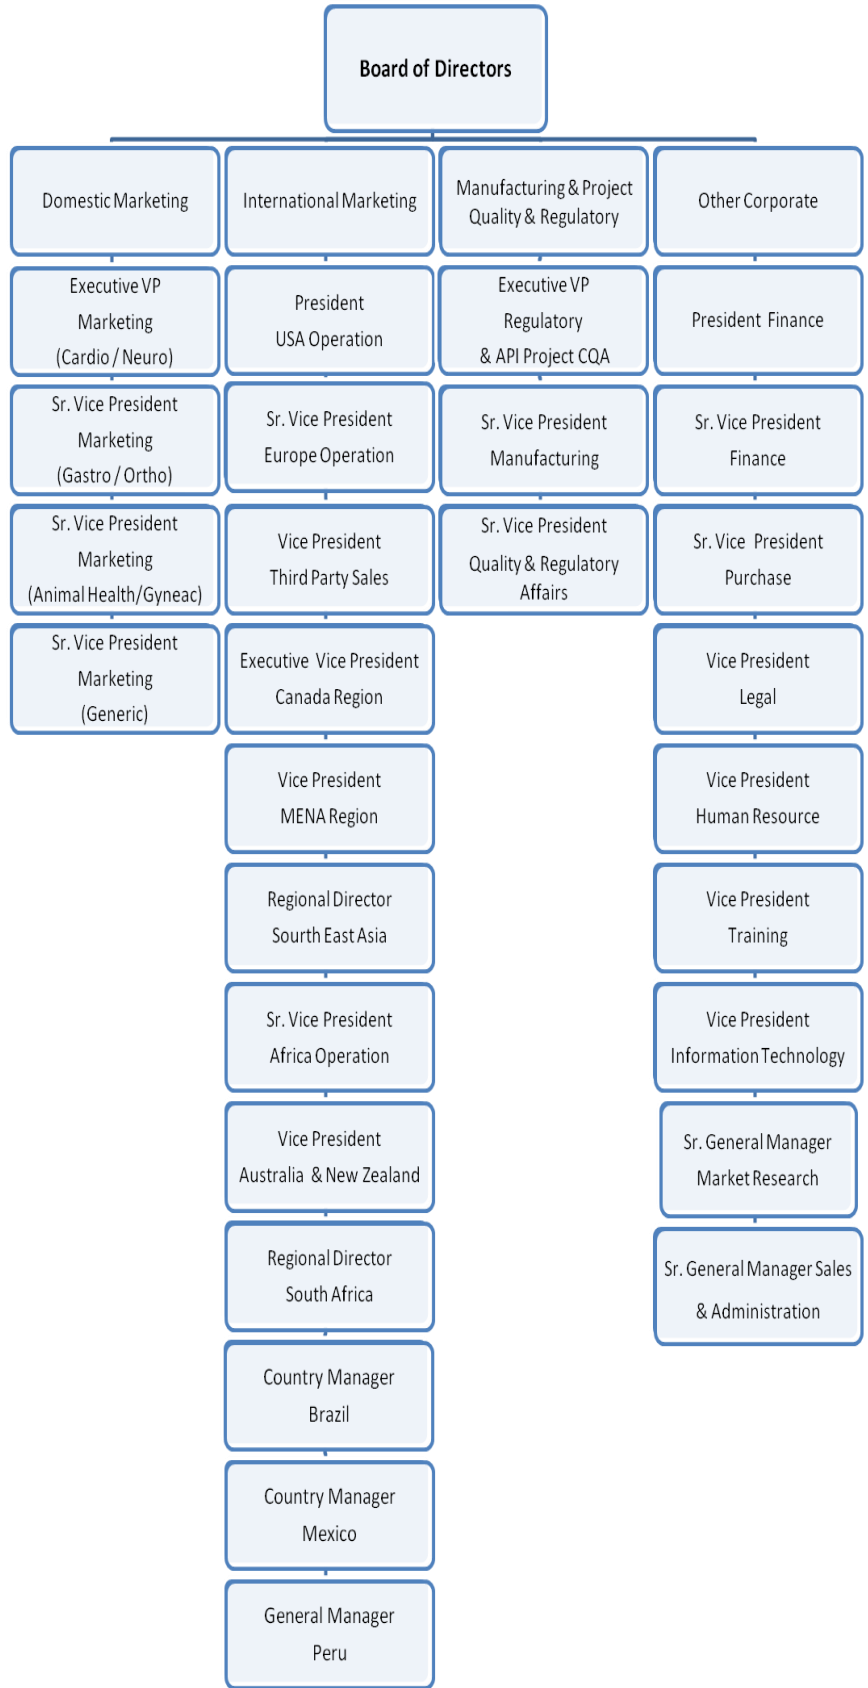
Board of Directors

Domestic Marketing

Executive VP Marketing (Cardio / Neuro)

Sr. Vice President Marketing (Gastro / Ortho)

Sr. Vice President Marketing (Animal Health/Gyneac)

Sr. Vice President Marketing (Generic)

International Marketing

President USA Operation

Sr. Vice President Europe Operation

Vice President Third Party Sales

Executive Vice President Canada Region

Vice President MENA Region

Regional Director Sourth East Asia

Sr. Vice President Africa Operation

Vice President Australia & New Zealand

Regional Director South Africa

Country Manager Brazil

Country Manager Mexico

General Manager Peru

Manufacturing & Project Quality & Regulatory

Executive VP Regulatory & API Project CQA

Sr. Vice President Manufacturing

Sr. Vice President Quality & Regulatory Affairs

Other Corporate

President Finance

Sr. Vice President Finance

Sr. Vice President Purchase

Vice President Legal

Vice President Human Resource

Vice President Training

Vice President Information Technology

Sr. General Manager Market Research

Sr. General Manager Sales & Administration